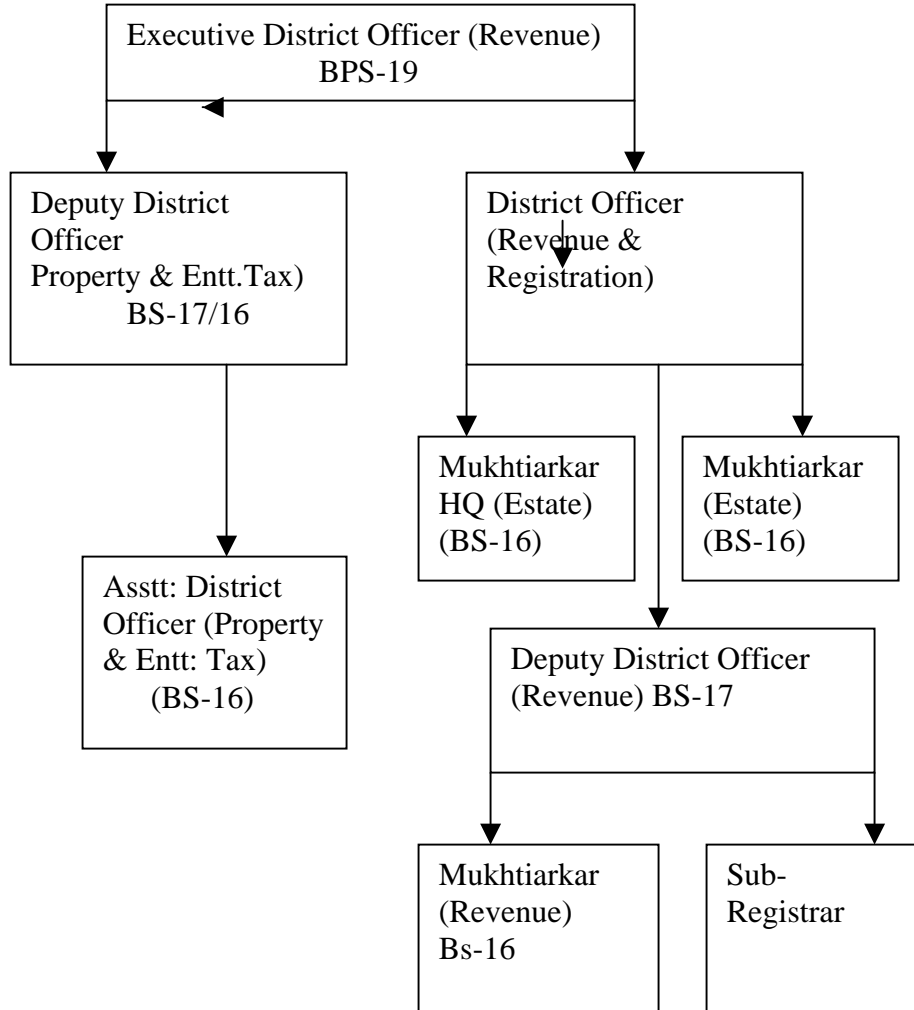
Executive District Officer (Revenue)
BPS-19

Deputy District Officer
Property & Entt.Tax)
BS-17/16

District Officer
(Revenue &
Registration)

Mukhtiarkar
HQ (Estate)
(BS-16)

Mukhtiarkar
(Estate)
(BS-16)

Asstt: District
Officer (Property
& Entt: Tax)
(BS-16)

Deputy District Officer
(Revenue) BS-17

Mukhtiarkar
(Revenue)
Bs-16

Sub-Registrar